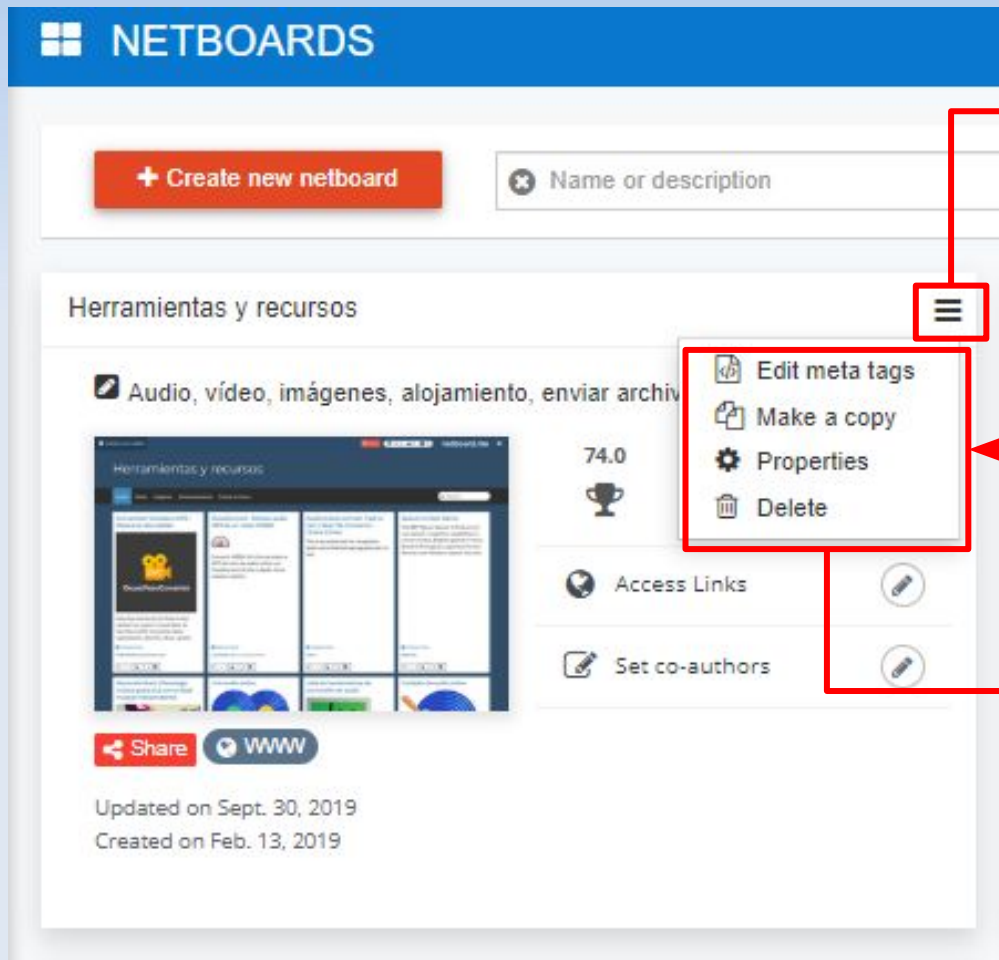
NETBOARDS

+ Create new netboard

Name or description

Herramientas y recursos

Audio, vídeo, imágenes, alojamiento, enviar archiv

Edit meta tags
Make a copy
Properties
Delete

Herramientas y recursos

netboards.me

74.0

Access Links

Set co-authors

Share
WWW

Updated on Sept. 30, 2019
Created on Feb. 13, 2019